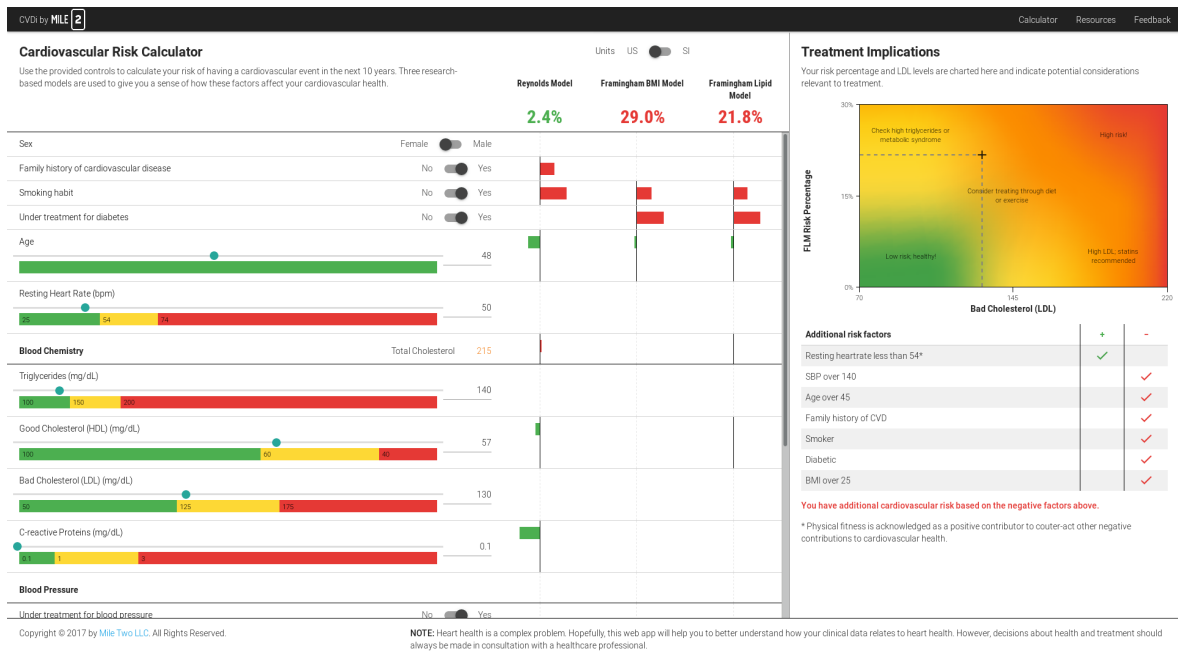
CVDi by MILE 2

Calculator Resources Feedback

Cardiovascular Risk Calculator

Units US SI

Use the provided controls to calculate your risk of having a cardiovascular event in the next 10 years. Three research-based models are used to give you a sense of how these factors affect your cardiovascular health.

| Reynolds Model | Framingham BMI Model | Framingham Lipid Model |
|---|---|---|
| 2.4% | 29.0% | 21.8% |

Sex Female Male

Family history of cardiovascular disease No Yes

Smoking habit No Yes

Under treatment for diabetes No Yes

Age
48

Resting Heart Rate (bpm)
25 54 74
50

Blood Chemistry Total Cholesterol 215

Triglycerides (mg/dL)
100 150 200
140

Good Cholesterol (HDL) (mg/dL)
100 60 40
57

Bad Cholesterol (LDL) (mg/dL)
50 125 175
130

C-reactive Proteins (mg/dL)
0.1 1 3
0.1

Blood Pressure

Under treatment for blood pressure No Yes

Treatment Implications

Your risk percentage and LDL levels are charted here and indicate potential considerations relevant to treatment.

FLM Risk Percentage
30%
15%
0%
70 145 220
Bad Cholesterol (LDL)

Check high triglycerides or metabolic syndrome
High risk!
Consider treating through diet or exercise
Low risk, healthy!
High LDL; statins recommended

| Additional risk factors | + | - |
|---|---|---|
| Resting heartrate less than 54* | ✓ | |
| SBP over 140 | | ✓ |
| Age over 45 | | ✓ |
| Family history of CVD | | ✓ |
| Smoker | | ✓ |
| Diabetic | | ✓ |
| BMI over 25 | | ✓ |

You have additional cardiovascular risk based on the negative factors above.

* Physical fitness is acknowledged as a positive contributor to couter-act other negative contributions to cardiovascular health.

Copyright © 2017 by Mile Two LLC. All Rights Reserved.

NOTE: Heart health is a complex problem. Hopefully, this web app will help you to better understand how your clinical data relates to heart health. However, decisions about health and treatment should always be made in consultation with a healthcare professional.